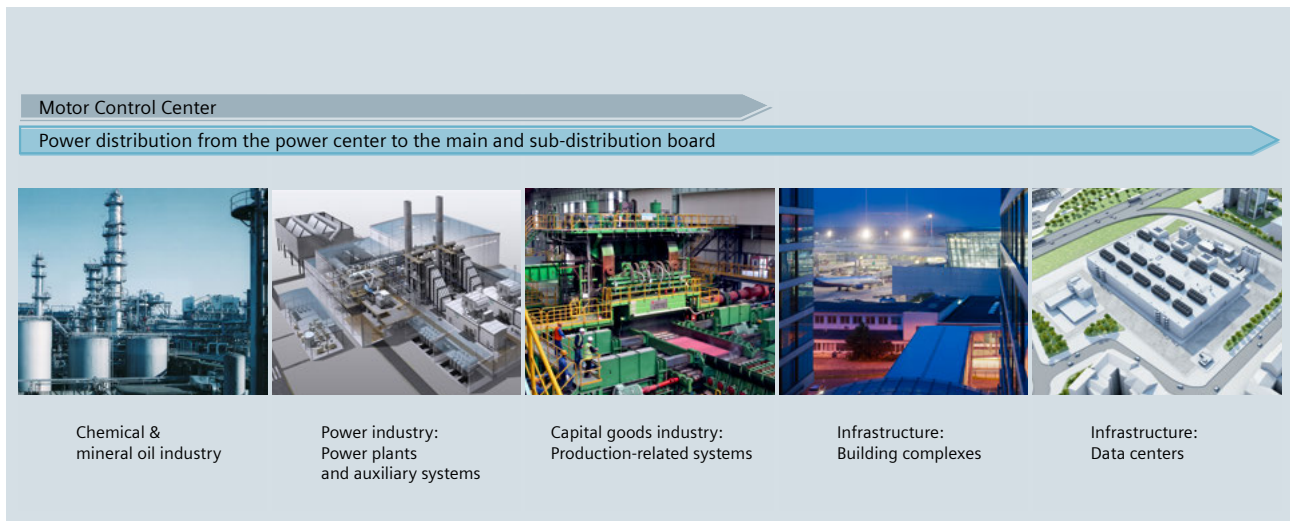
Motor Control Center

Power distribution from the power center to the main and sub-distribution board

Chemical & mineral oil industry

Power industry: Power plants and auxiliary systems

Capital goods industry: Production-related systems

Infrastructure: Building complexes

Infrastructure: Data centers